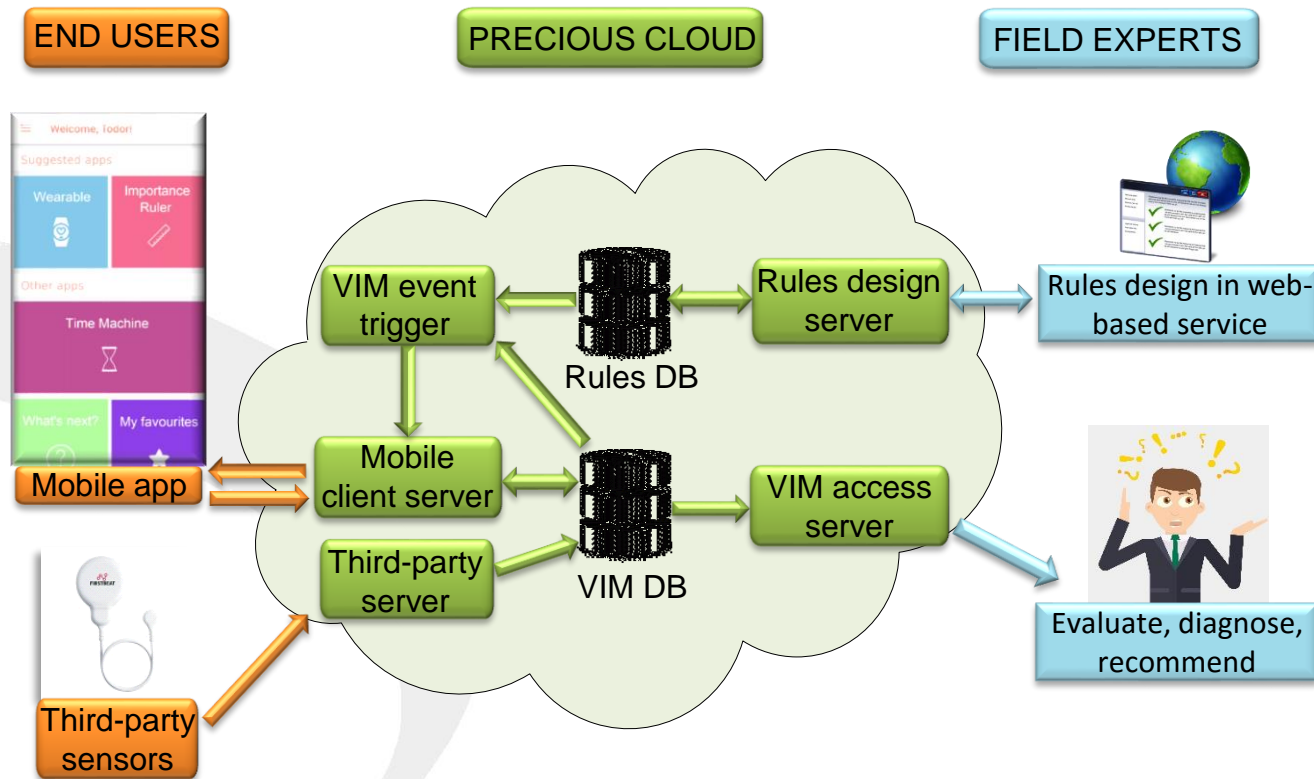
END USERS

PRECIOUS CLOUD

FIELD EXPERTS

Welcome, Todor!

Suggested apps

Wearable

Importance Ruler

Other apps

Time Machine

What's next?

My favourites

Mobile app

Third-party sensors

FIRSTBEAT

VIM event trigger

Rules DB

Rules design server

Rules design in web-based service

Mobile client server

VIM DB

VIM access server

Third-party server

Evaluate, diagnose, recommend